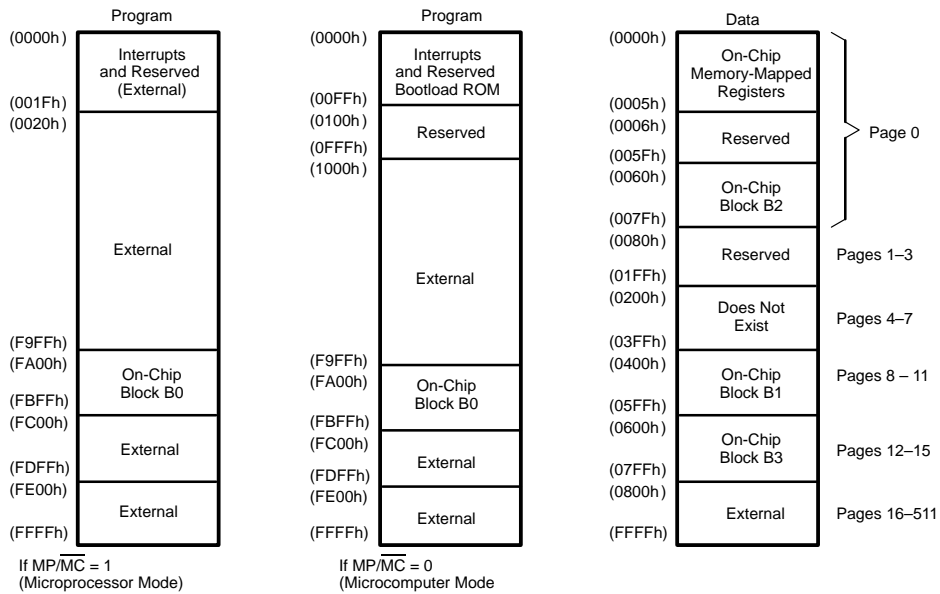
Program

(0000h)
Interrupts and Reserved (External)
(001Fh)
(0020h)

External

(F9FFh)
(FA00h)
On-Chip Block B0
(FBFFh)
(FC00h)
External
(FDFFh)
(FE00h)
External
(FFFFh)

If MP/$\overline{MC}$ = 1
(Microprocessor Mode)

Program

(0000h)
Interrupts and Reserved Bootload ROM
(00FFh)
(0100h)
Reserved
(0FFFh)
(1000h)

External

(F9FFh)
(FA00h)
On-Chip Block B0
(FBFFh)
(FC00h)
External
(FDFFh)
(FE00h)
External
(FFFFh)

If MP/$\overline{MC}$ = 0
(Microcomputer Mode

Data

(0000h)
On-Chip Memory-Mapped Registers
(0005h)
(0006h)
Reserved
(005Fh)
(0060h)
On-Chip Block B2
(007Fh)
Page 0
(0080h)
Reserved
Pages 1–3
(01FFh)
(0200h)
Does Not Exist
Pages 4–7
(03FFh)
(0400h)
On-Chip Block B1
Pages 8 – 11
(05FFh)
(0600h)
On-Chip Block B3
Pages 12–15
(07FFh)
(0800h)
External
Pages 16–511
(FFFFh)